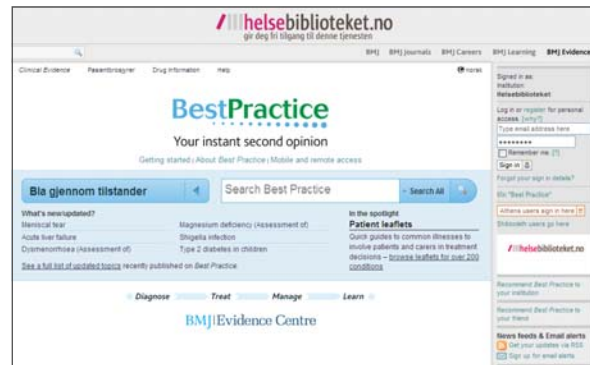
helsebiblioteket.no
gir deg fri tilgang til denne tjenesten

BMJ BMJ Journals BMJ Careers BMJ Learning BMJ Evidence

Clinical Evidence Pasientbrosjyrer Drug information Help Norsk

BestPractice
Your instant second opinion
Getting started | About Best Practice | Mobile and remote access

Bla gjennom tilstander
Search Best Practice
Search All

What's new/updated?
Meniscal tear
Acute liver failure
Dysmenorrhoea (Assessment of)
Magnesium deficiency (Assessment of)
Shigella infection
Type 2 diabetes in children
See a full list of updated topics recently published on Best Practice.

In the spotlight
Patient leaflets
Quick guides to common illnesses to involve patients and carers in treatment decisions – browse leaflets for over 200 conditions

Diagnose Treat Manage Learn

BMJ|Evidence Centre

Signed in as:
Institution: Helsebiblioteket
Log in or register for personal access. (why?)
Type email address here
••••••••
Remember me. [?]
Sign in
Forgot your sign in details?
On "Best Practice"
Athens users sign in here
Shibboleth users go here
helsebiblioteket.no
Recommend Best Practice to your institution
Recommend Best Practice to your friend
News feeds & Email alerts
Get your updates via RSS
Sign up for email alerts